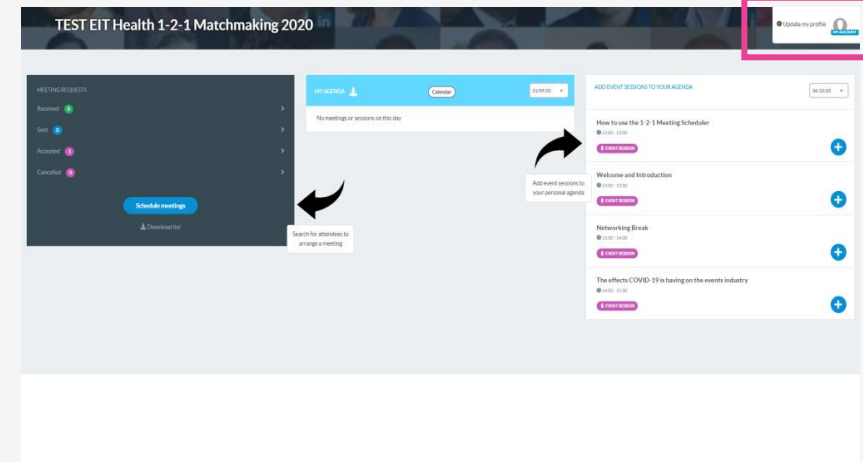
TEST EIT Health 1-2-1 Matchmaking 2020

Update my profile
MY ACCOUNT

MEETING REQUESTS
Received 0
Sent 0
Accepted 3
Cancelled 0

Schedule meetings
Download list

Search for attendees to arrange a meeting

MY AGENDA
Calendar
01/09/20

No meetings or sessions on this day

Add event sessions to your personal agenda

ADD EVENT SESSIONS TO YOUR AGENDA
06/10/20

How to use the 1-2-1 Meeting Scheduler
12:00 - 13:00
EVENT SESSION

Welcome and Introduction
13:00 - 13:30
EVENT SESSION

Networking Break
13:30 - 14:00
EVENT SESSION

The effects COVID-19 is having on the events industry
14:00 - 15:30
EVENT SESSION